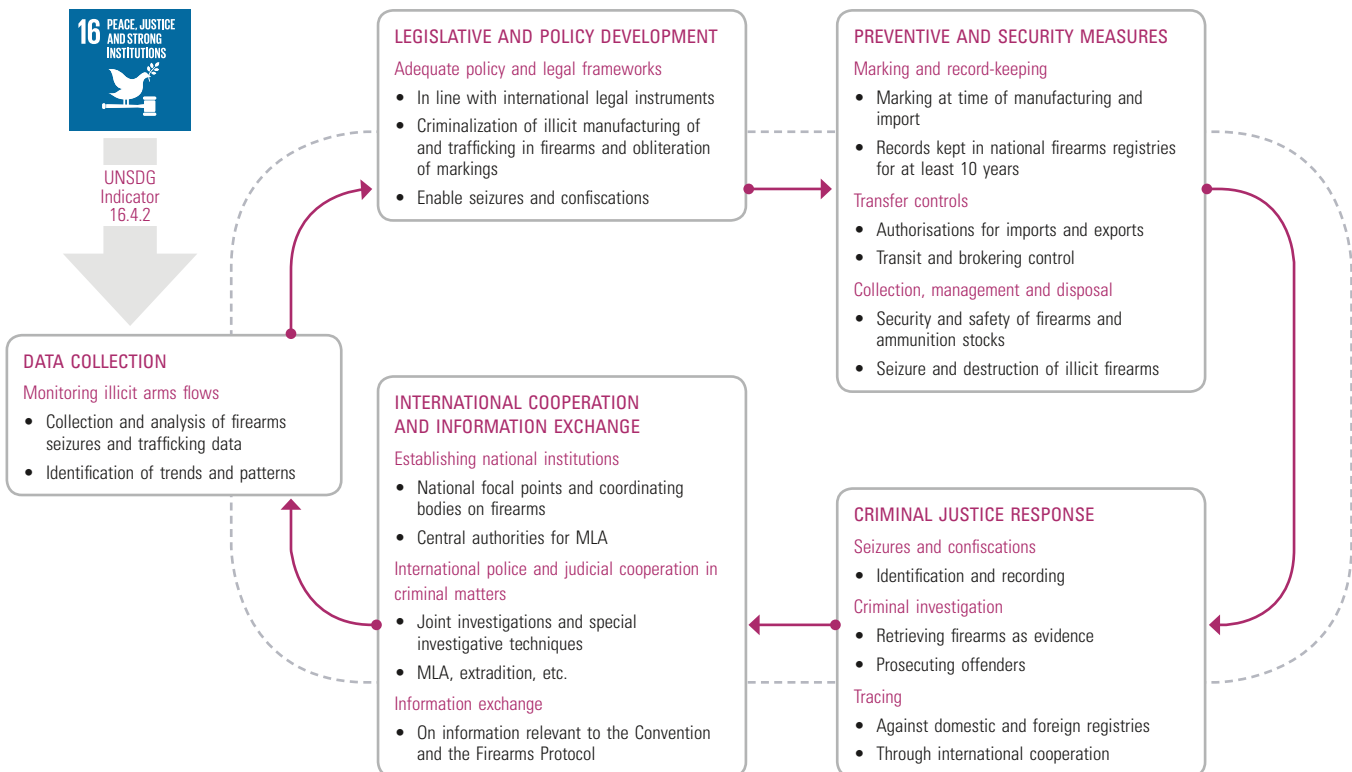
16 PEACE, JUSTICE AND STRONG INSTITUTIONS

UNSDG Indicator 16.4.2

LEGISLATIVE AND POLICY DEVELOPMENT
Adequate policy and legal frameworks
• In line with international legal instruments
• Criminalization of illicit manufacturing of and trafficking in firearms and obliteration of markings
• Enable seizures and confiscations

PREVENTIVE AND SECURITY MEASURES
Marking and record-keeping
• Marking at time of manufacturing and import
• Records kept in national firearms registries for at least 10 years
Transfer controls
• Authorisations for imports and exports
• Transit and brokering control
Collection, management and disposal
• Security and safety of firearms and ammunition stocks
• Seizure and destruction of illicit firearms

DATA COLLECTION
Monitoring illicit arms flows
• Collection and analysis of firearms seizures and trafficking data
• Identification of trends and patterns

INTERNATIONAL COOPERATION AND INFORMATION EXCHANGE
Establishing national institutions
• National focal points and coordinating bodies on firearms
• Central authorities for MLA
International police and judicial cooperation in criminal matters
• Joint investigations and special investigative techniques
• MLA, extradition, etc.
Information exchange
• On information relevant to the Convention and the Firearms Protocol

CRIMINAL JUSTICE RESPONSE
Seizures and confiscations
• Identification and recording
Criminal investigation
• Retrieving firearms as evidence
• Prosecuting offenders
Tracing
• Against domestic and foreign registries
• Through international cooperation